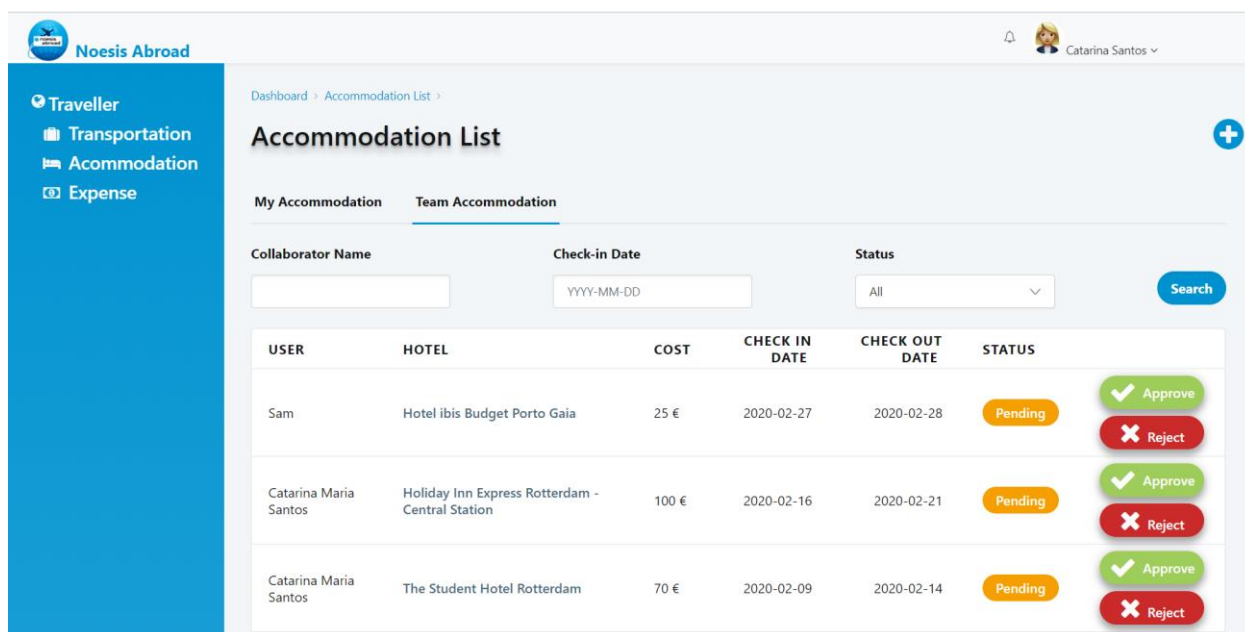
Noesis Abroad

Catarina Santos

Traveller
Transportation
Acommodation
Expense

Dashboard > Accommodation List >

Accommodation List

My Accommodation
Team Accommodation

Collaborator Name
Check-in Date
Status

YYYY-MM-DD
All
Search

| USER | HOTEL | COST | CHECK IN DATE | CHECK OUT DATE | STATUS | |
|---|---|---|---|---|---|---|
| Sam | Hotel ibis Budget Porto Gaia | 25 € | 2020-02-27 | 2020-02-28 | Pending | Approve Reject |
| Catarina Maria Santos | Holiday Inn Express Rotterdam - Central Station | 100 € | 2020-02-16 | 2020-02-21 | Pending | Approve Reject |
| Catarina Maria Santos | The Student Hotel Rotterdam | 70 € | 2020-02-09 | 2020-02-14 | Pending | Approve Reject |